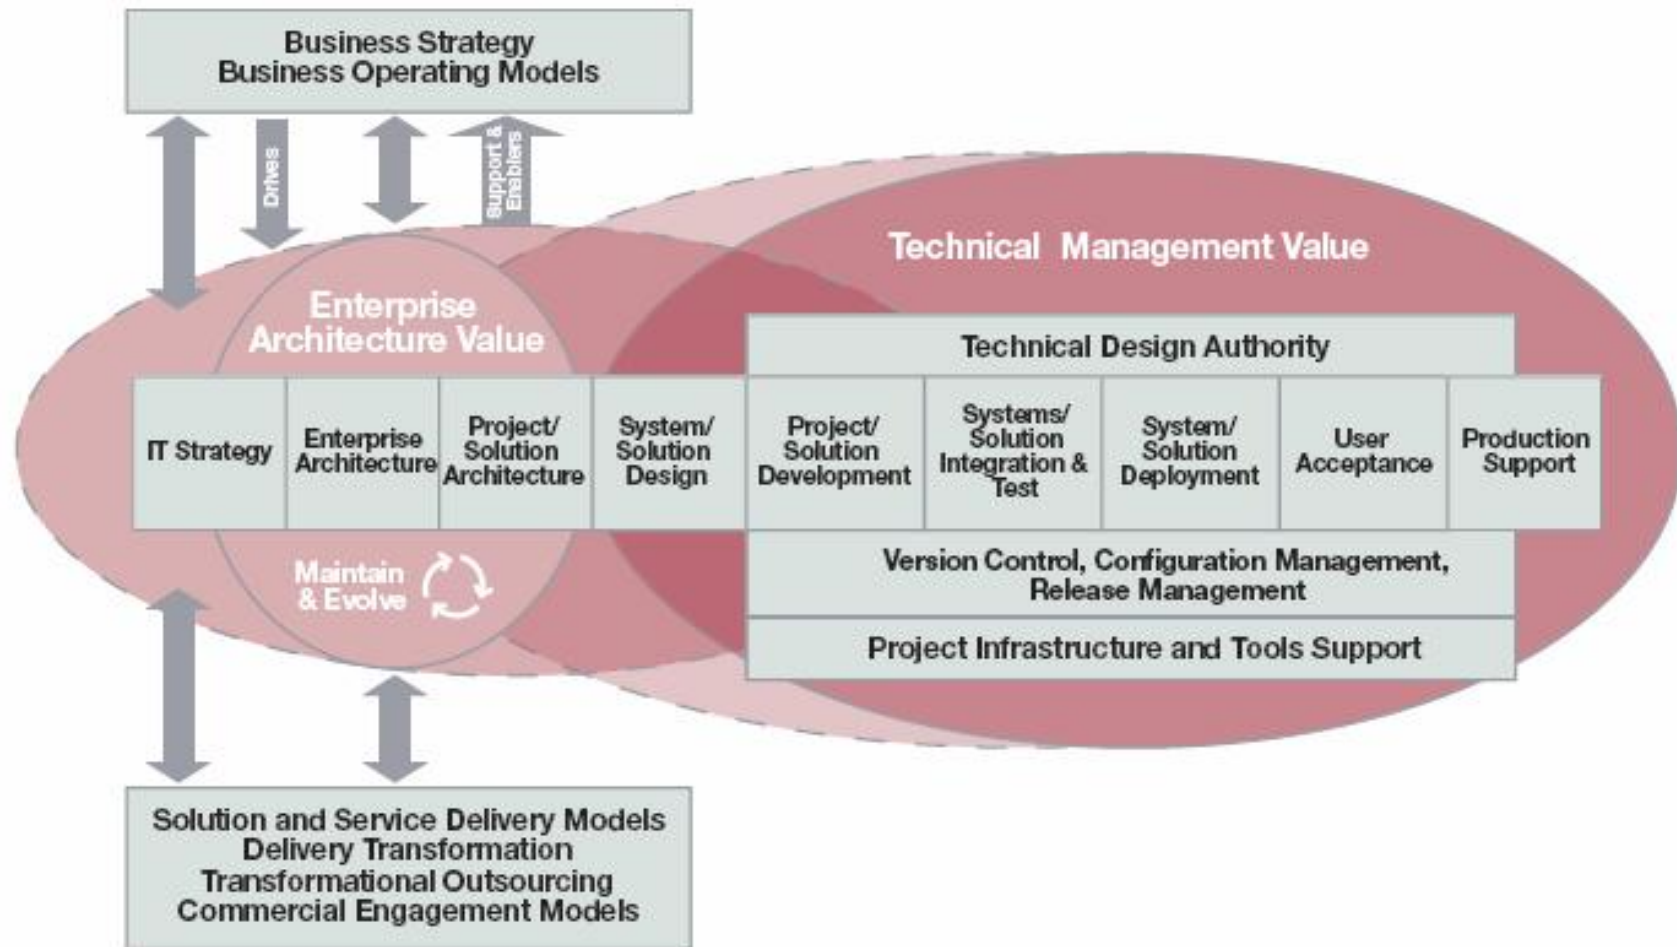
Business Strategy
Business Operating Models

Drives

Support & Enablers

Technical Management Value

Enterprise Architecture Value

Technical Design Authority

| IT Strategy | Enterprise Architecture | Project/ Solution Architecture | System/ Solution Design | Project/ Solution Development | Systems/ Solution Integration & Test | System/ Solution Deployment | User Acceptance | Production Support |
|---|---|---|---|---|---|---|---|---|

Version Control, Configuration Management, Release Management

Project Infrastructure and Tools Support

Maintain & Evolve

Solution and Service Delivery Models
Delivery Transformation
Transformational Outsourcing
Commercial Engagement Models